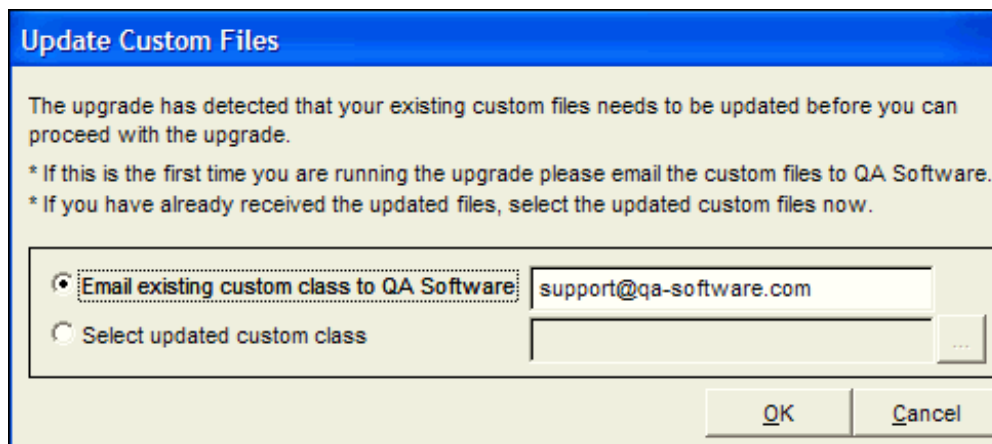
Update Custom Files

The upgrade has detected that your existing custom files needs to be updated before you can proceed with the upgrade.

* If this is the first time you are running the upgrade please email the custom files to QA Software.

* If you have already received the updated files, select the updated custom files now.

Email existing custom class to QA Software support@qa-software.com

Select updated custom class ...

OK Cancel